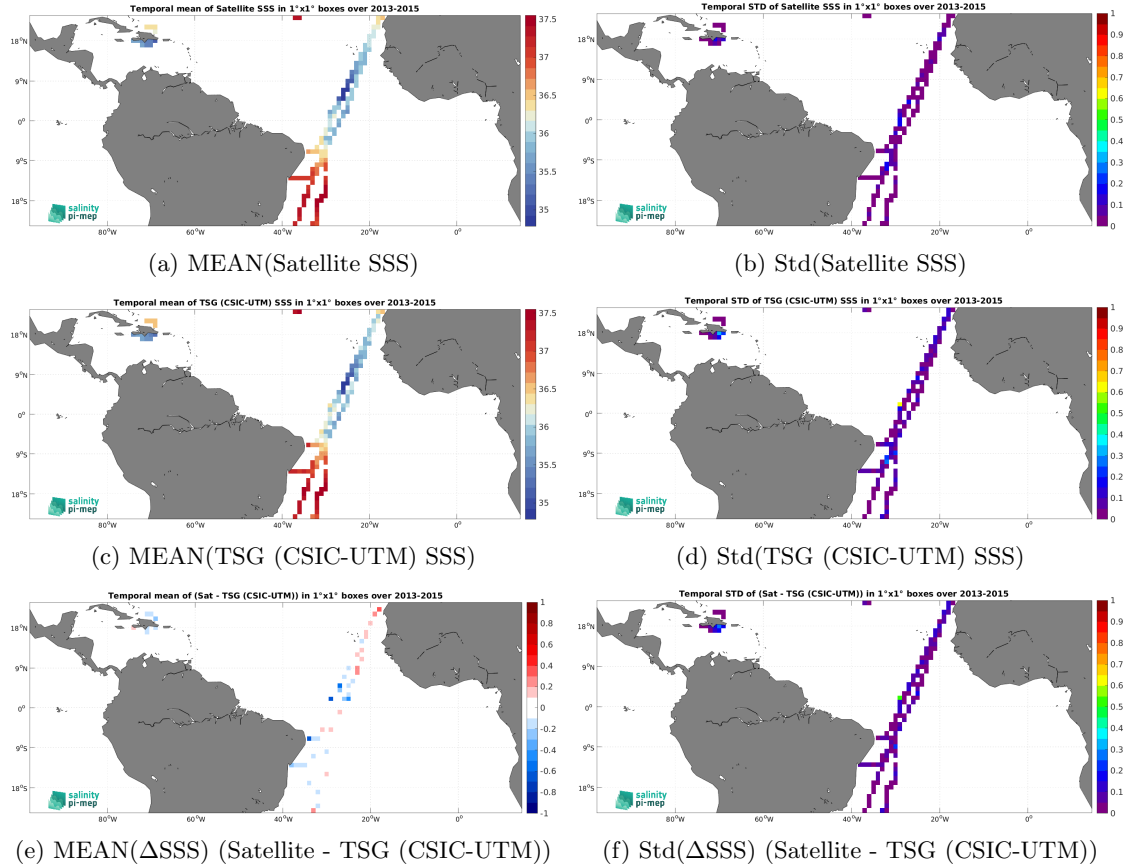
Temporal mean of Satellite SSS in 1°x1° boxes over 2013-2015

18°N
9°N
0°
9°S
18°S
80°W 60°W 40°W 20°W 0°
salinity pi-mep
37.5
37
36.5
36
35.5
35

(a) MEAN(Satellite SSS)

Temporal STD of Satellite SSS in 1°x1° boxes over 2013-2015

18°N
9°N
0°
9°S
18°S
80°W 60°W 40°W 20°W 0°
salinity pi-mep
1
0.9
0.8
0.7
0.6
0.5
0.4
0.3
0.2
0.1
0

(b) Std(Satellite SSS)

Temporal mean of TSG (CSIC-UTM) SSS in 1°x1° boxes over 2013-2015

18°N
9°N
0°
9°S
18°S
80°W 60°W 40°W 20°W 0°
salinity pi-mep
37.5
37
36.5
36
35.5
35

(c) MEAN(TSG (CSIC-UTM) SSS)

Temporal STD of TSG (CSIC-UTM) SSS in 1°x1° boxes over 2013-2015

18°N
9°N
0°
9°S
18°S
80°W 60°W 40°W 20°W 0°
salinity pi-mep
1
0.9
0.8
0.7
0.6
0.5
0.4
0.3
0.2
0.1
0

(d) Std(TSG (CSIC-UTM) SSS)

Temporal mean of (Sat - TSG (CSIC-UTM)) in 1°x1° boxes over 2013-2015

18°N
9°N
0°
9°S
18°S
80°W 60°W 40°W 20°W 0°
salinity pi-mep
1
0.8
0.6
0.4
0.2
0
-0.2
-0.4
-0.6
-0.8
-1

(e) MEAN($\Delta$SSS) (Satellite - TSG (CSIC-UTM))

Temporal STD of (Sat - TSG (CSIC-UTM)) in 1°x1° boxes over 2013-2015

18°N
9°N
0°
9°S
18°S
80°W 60°W 40°W 20°W 0°
salinity pi-mep
1
0.9
0.8
0.7
0.6
0.5
0.4
0.3
0.2
0.1
0

(f) Std($\Delta$SSS) (Satellite - TSG (CSIC-UTM))